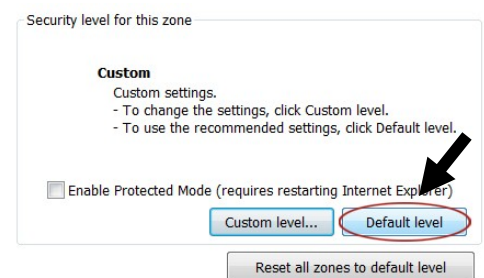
Security level for this zone

Custom
Custom settings.
- To change the settings, click Custom level.
- To use the recommended settings, click Default level.

Enable Protected Mode (requires restarting Internet Explorer)

Custom level...

Default level

Reset all zones to default level